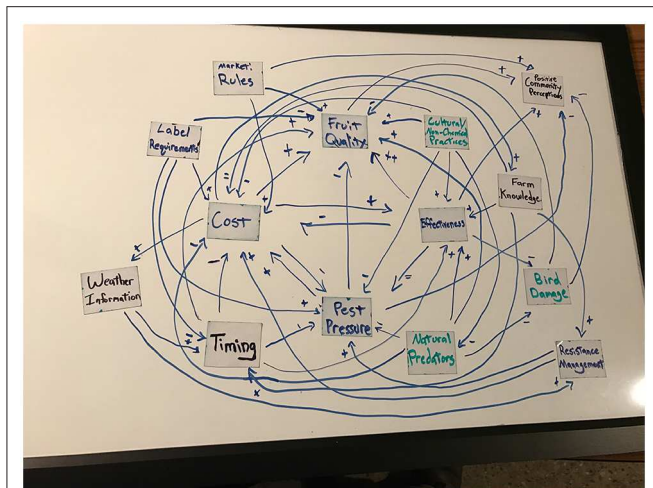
Market Rules

Positive Community Perceptions

Label Requirements

Fruit Quality

Cultural Non-Chemical Practices

Farm Knowledge

Cost

Effectiveness

Weather Information

Bird Damage

Pest Pressure

Timing

Natural Predators

Resistance Management

+ + - + - + + + ++ - + - + + - + = + + + - + + - + + + + - + + + + - - + + + +